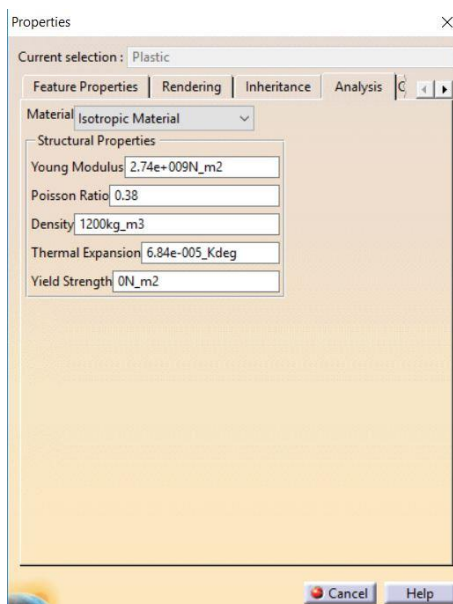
Properties ×

Current selection : Plastic

Feature Properties | Rendering | Inheritance | Analysis | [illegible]

Material Isotropic Material

Structural Properties

Young Modulus 2.74e+009N_m2

Poisson Ratio 0.38

Density 1200kg_m3

Thermal Expansion 6.84e-005_Kdeg

Yield Strength 0N_m2

Cancel Help